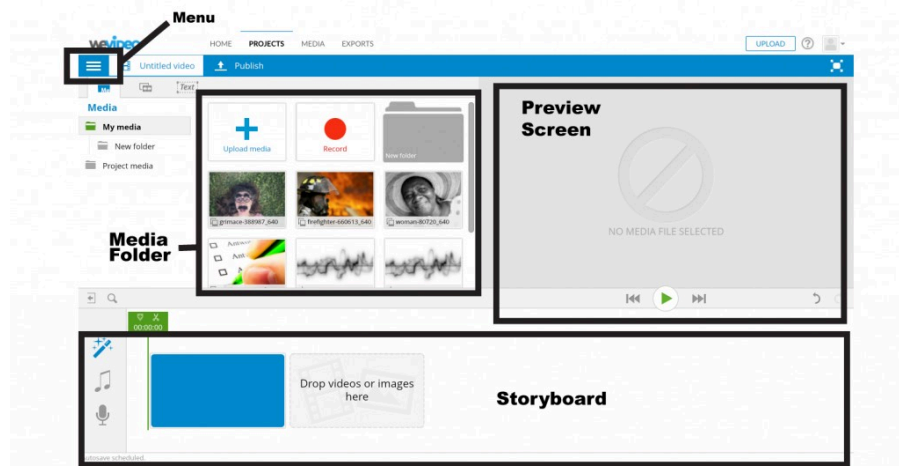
Menu

wevideo

HOME PROJECTS MEDIA EXPORTS

UPLOAD

Untitled video

Publish

Text

Media

My media

New folder

Project media

Upload media

Record

New folder

grimace-388987_640

firefighter-660613_640

woman-80720_640

Media Folder

Preview Screen

NO MEDIA FILE SELECTED

00:00:00

Drop videos or images here

Storyboard

Autosave scheduled.